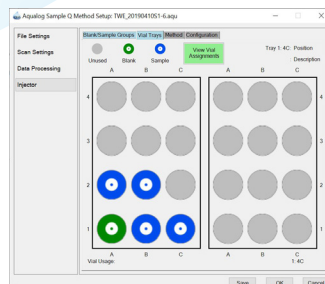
Aqualog Sample Q Method Setup: TWE_20190410S1-6.aqu

File Settings

Scan Settings

Data Processing

Injector

Blank/Sample Groups | Vial Trays | Method | Configuration

Unused

Blank

Sample

View Vial Assignments

Tray 1: 4C Position

Description

A B C

A B C

4

3

2

1

4

3

2

1

A B C

Vial Usage:

A B C

1: 4C

Save

OK

Cancel